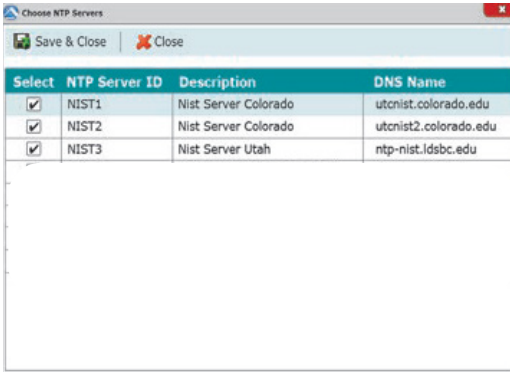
Choose NTP Servers

Save & Close | Close

| Select | NTP Server ID | Description | DNS Name |
|---|---|---|---|
| ✔ | NIST1 | Nist Server Colorado | utcnist.colorado.edu |
| ✔ | NIST2 | Nist Server Colorado | utcnist2.colorado.edu |
| ✔ | NIST3 | Nist Server Utah | ntp-nist.ldsbc.edu |